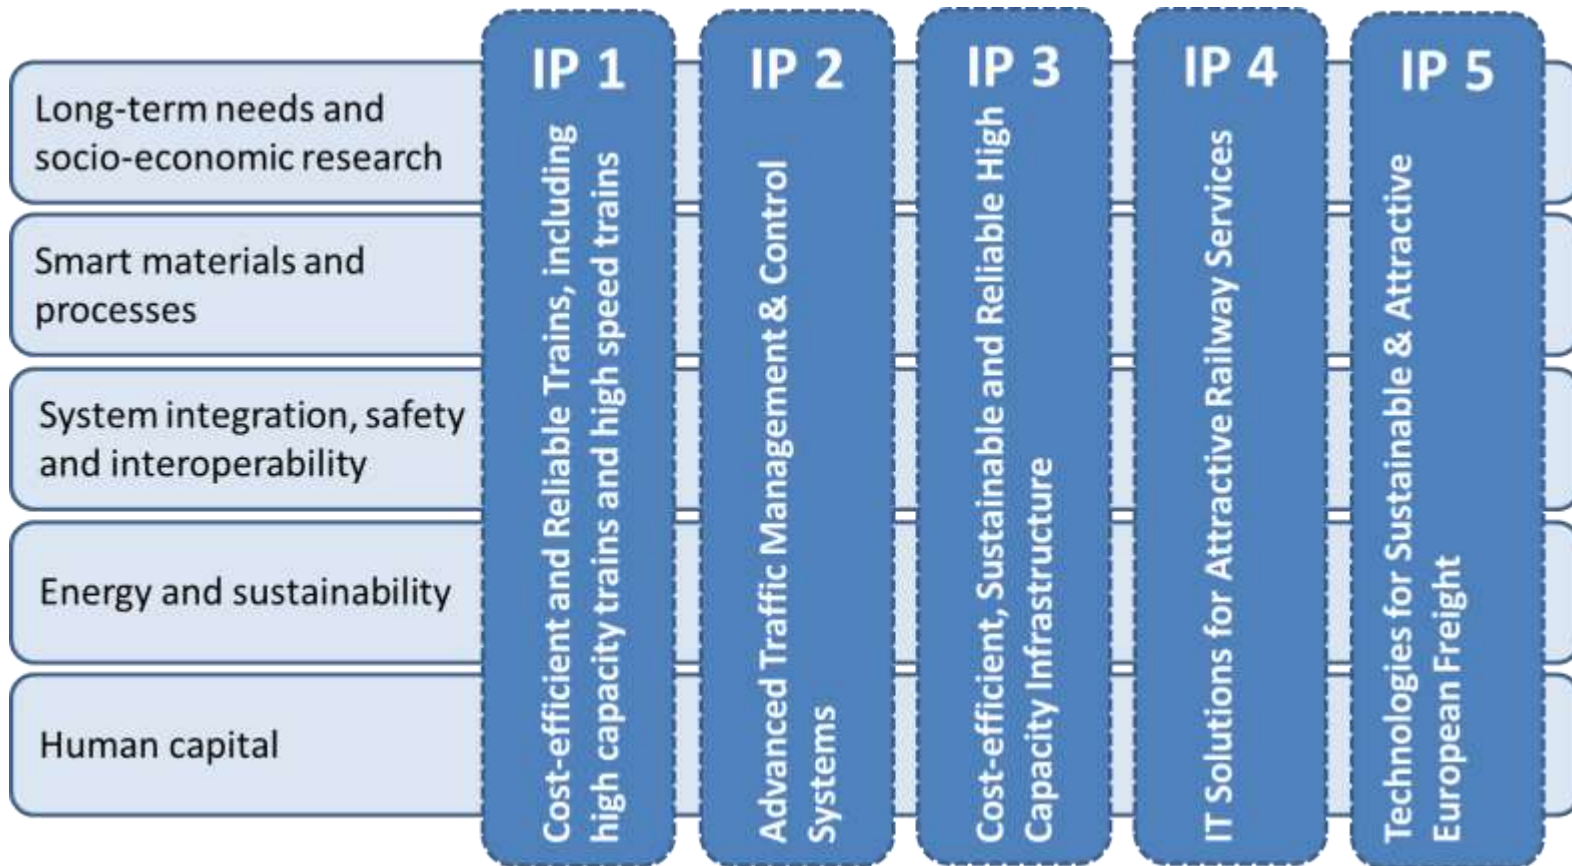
Long-term needs and socio-economic research

Smart materials and processes

System integration, safety and interoperability

Energy and sustainability

Human capital

IP 1

Cost-efficient and Reliable Trains, including high capacity trains and high speed trains

IP 2

Advanced Traffic Management & Control Systems

IP 3

Cost-efficient, Sustainable and Reliable High Capacity Infrastructure

IP 4

IT Solutions for Attractive Railway Services

IP 5

Technologies for Sustainable & Attractive European Freight